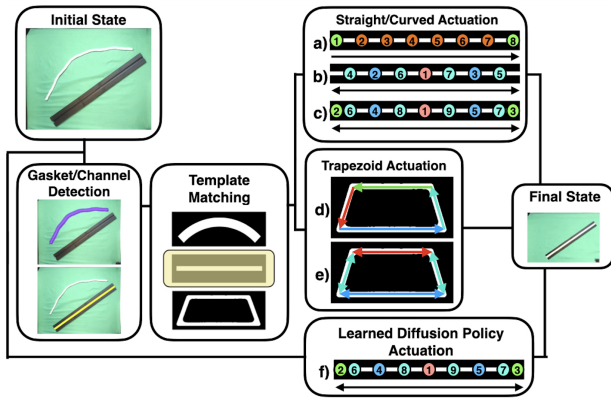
Initial State

Gasket/Channel Detection

Template Matching

Straight/Curved Actuation

a) 1 2 3 4 5 6 7 8

b) 4 2 6 1 7 3 5

c) 2 6 4 8 1 9 5 7 3

Trapezoid Actuation

d)

e)

Final State

Learned Diffusion Policy Actuation

f) 2 6 4 8 1 9 5 7 3